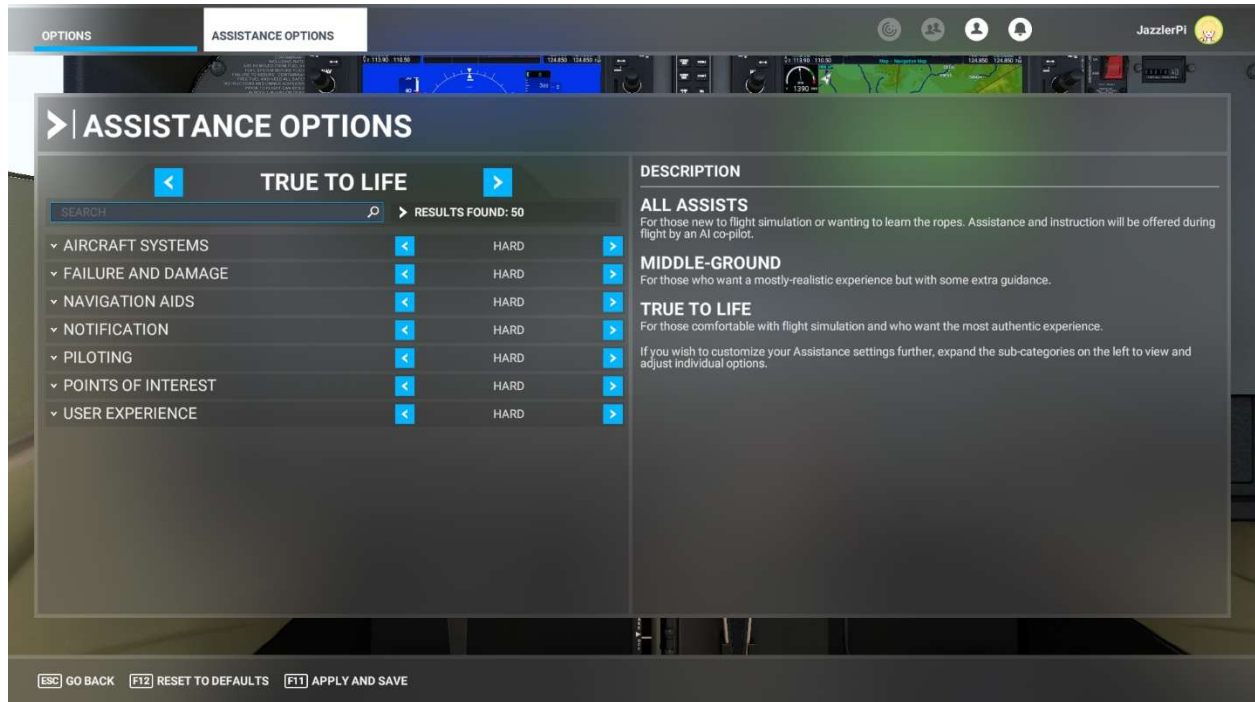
OPTIONS ASSISTANCE OPTIONS

JazzlerPi

ASSISTANCE OPTIONS

TRUE TO LIFE

SEARCH

RESULTS FOUND: 50

| | |
|---|---|
| AIRCRAFT SYSTEMS | HARD |
| FAILURE AND DAMAGE | HARD |
| NAVIGATION AIDS | HARD |
| NOTIFICATION | HARD |
| PILOTING | HARD |
| POINTS OF INTEREST | HARD |
| USER EXPERIENCE | HARD |

DESCRIPTION

ALL ASSISTS
For those new to flight simulation or wanting to learn the ropes. Assistance and instruction will be offered during flight by an AI co-pilot.

MIDDLE-GROUND
For those who want a mostly-realistic experience but with some extra guidance.

TRUE TO LIFE
For those comfortable with flight simulation and who want the most authentic experience.

If you wish to customize your Assistance settings further, expand the sub-categories on the left to view and adjust individual options.

ESC GO BACK F12 RESET TO DEFAULTS F11 APPLY AND SAVE